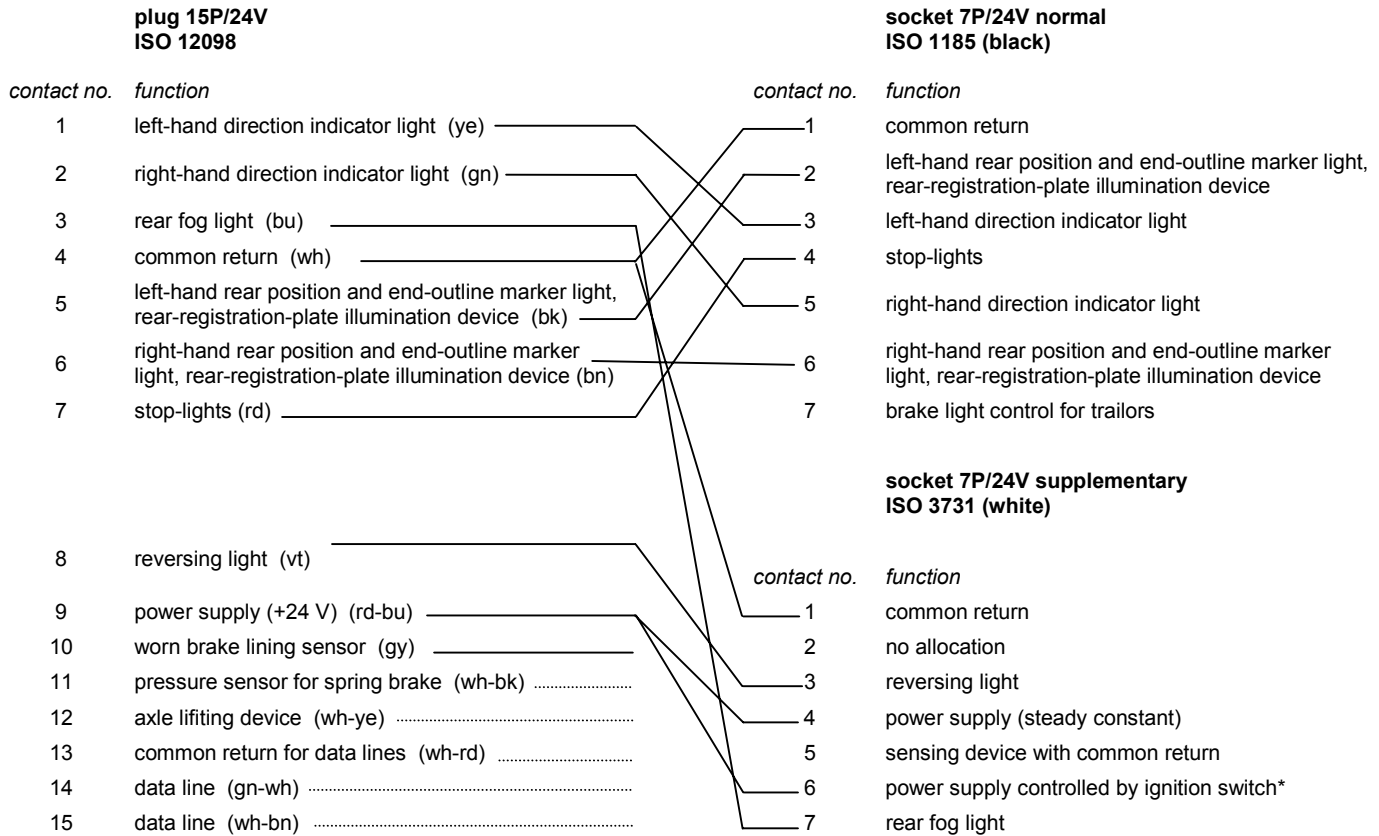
plug 15P/24V
ISO 12098

contact no. function

1 left-hand direction indicator light (ye)

2 right-hand direction indicator light (gn)

3 rear fog light (bu)

4 common return (wh)

5 left-hand rear position and end-outline marker light, rear-registration-plate illumination device (bk)

6 right-hand rear position and end-outline marker light, rear-registration-plate illumination device (bn)

7 stop-lights (rd)

8 reversing light (vt)

9 power supply (+24 V) (rd-bu)

10 worn brake lining sensor (gy)

11 pressure sensor for spring brake (wh-bk)

12 axle lifiting device (wh-ye)

13 common return for data lines (wh-rd)

14 data line (gn-wh)

15 data line (wh-bn)

socket 7P/24V normal
ISO 1185 (black)

contact no. function

1 common return

2 left-hand rear position and end-outline marker light, rear-registration-plate illumination device

3 left-hand direction indicator light

4 stop-lights

5 right-hand direction indicator light

6 right-hand rear position and end-outline marker light, rear-registration-plate illumination device

7 brake light control for trailors

socket 7P/24V supplementary
ISO 3731 (white)

contact no. function

1 common return

2 no allocation

3 reversing light

4 power supply (steady constant)

5 sensing device with common return

6 power supply controlled by ignition switch*

7 rear fog light